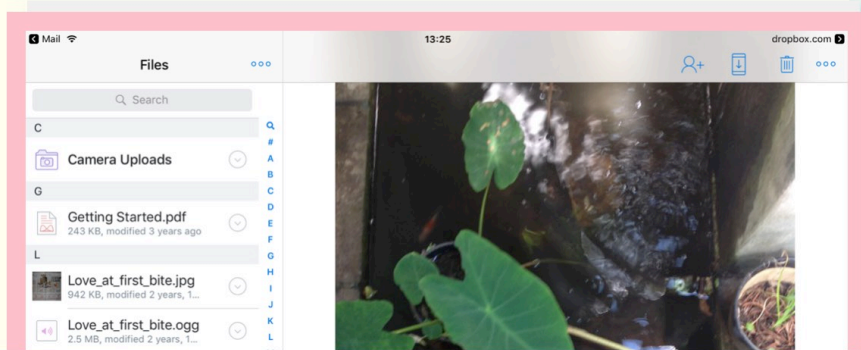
Mail

13:25

dropbox.com

Files

Search

C

Camera Uploads

G

Getting Started.pdf
243 KB, modified 3 years ago

L

Love_at_first_bite.jpg
942 KB, modified 2 years, 1...

Love_at_first_bite.ogg
2.5 MB, modified 2 years, 1...

Q
#
A
B
C
D
E
F
G
H
I
J
K
L